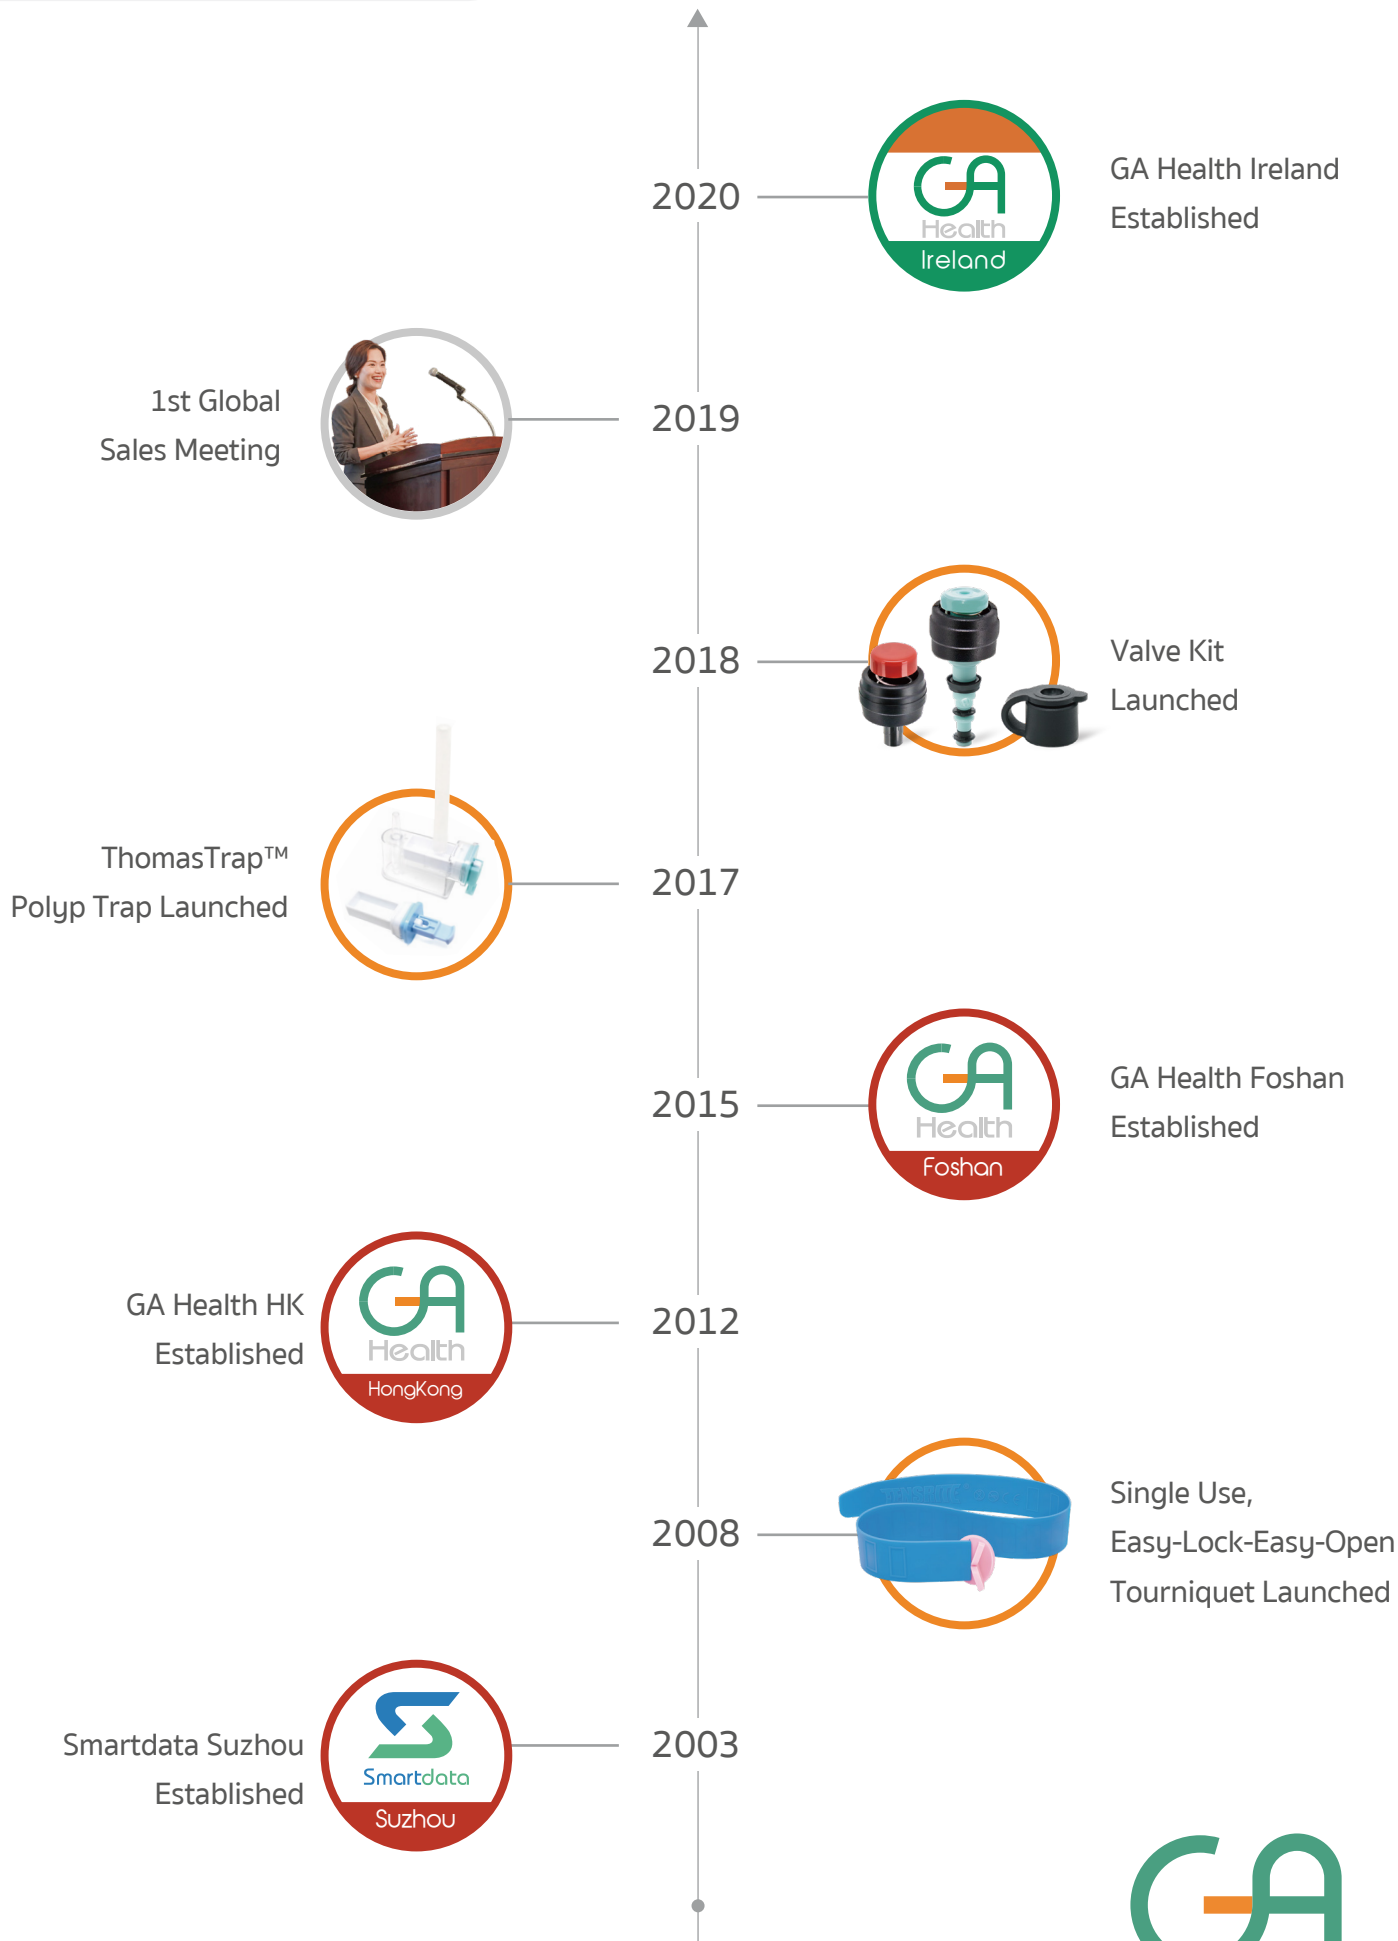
2020

GA Health Ireland

GA Health Ireland Established

1st Global Sales Meeting

2019

2018

Valve Kit Launched

ThomasTrap™ Polyp Trap Launched

2017

2015

GA Health Foshan

GA Health Foshan Established

GA Health HK Established

GA Health HongKong

2012

2008

Single Use, Easy-Lock-Easy-Open Tourniquet Launched

Smartdata Suzhou Established

Smartdata Suzhou

2003

GA